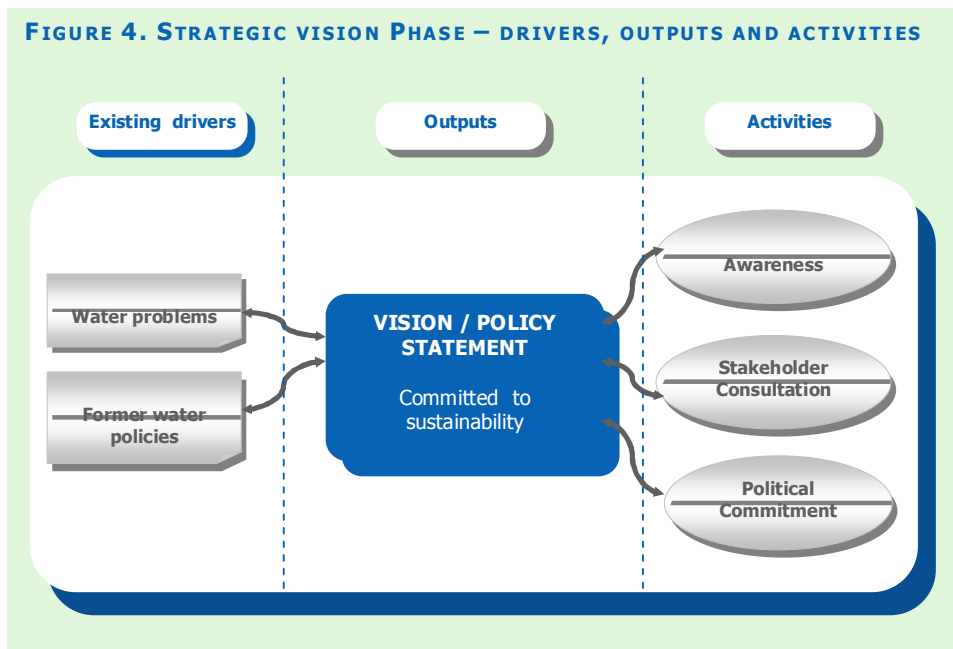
FIGURE 4. STRATEGIC VISION PHASE – DRIVERS, OUTPUTS AND ACTIVITIES

Existing drivers

Outputs

Activities

Water problems

Former water policies

VISION / POLICY STATEMENT

Committed to sustainability

Awareness

Stakeholder Consultation

Political Commitment